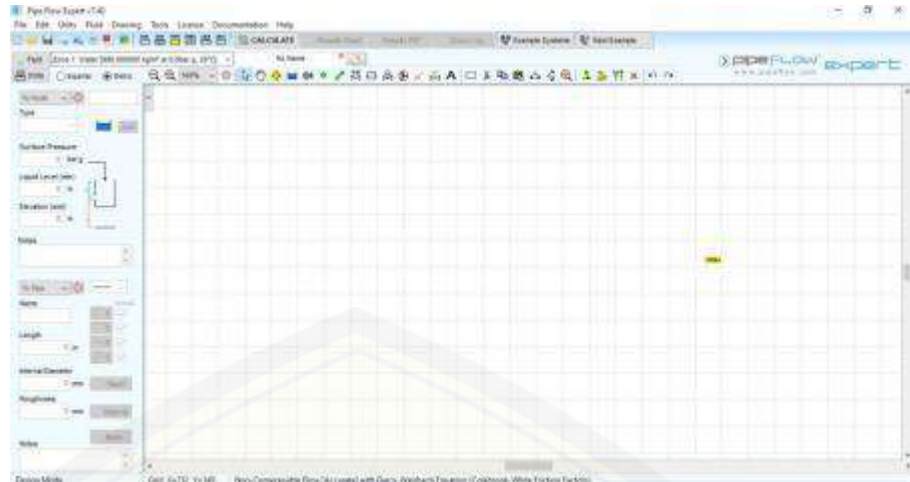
Pipe Flow Expert v7.40

File Edit Units Fluid Drawing Tools Licence Documentation Help

CALCULATE

Example Systems Start Example

Fluid Zone 1: Water [999.000000 kg/m³ at 0.00bar.g, 20°C]

No Name

Pipe Flow Expert

www.pipeflow.com

Imperial Metric

No Node

Type

Surface Pressure

0 bar.g

Liquid Level (ele)

0 m

Elevation (ele)

0 m

Notes

No Pipe

Name

Length

0 m

Internal Diameter

0 mm

Roughness

0 mm

Notes

Design Mode

Grid: X=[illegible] Y=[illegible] Non-Compressible Flow (Accurate) with Darcy-Weisbach Equation (Colebrook-White Friction Factors)